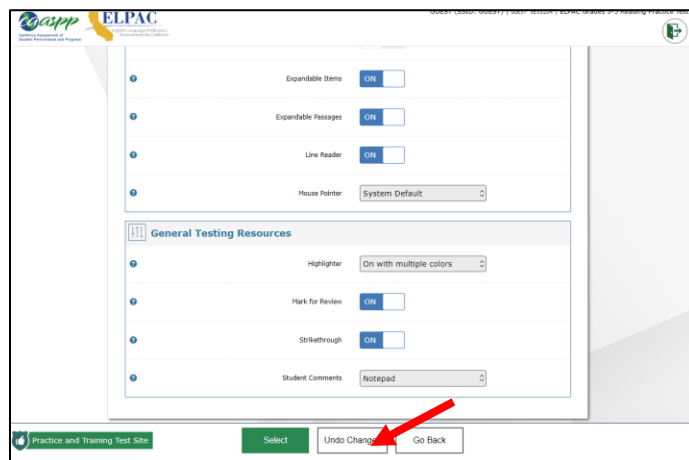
CAASPP California Assessment of Student Performance and Progress ELPAC English Language Proficiency Assessments for California

GUEST (SSID: GUEST) | GUEST SESSION | ELPAC Grades 3-5 Reading Practice Test

Expandable Items ON

Expandable Passages ON

Line Reader ON

Mouse Pointer System Default

General Testing Resources

Highlighter On with multiple colors

Mark for Review ON

Strikethrough ON

Student Comments Notepad

Practice and Training Test Site

Select

Undo Change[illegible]

Go Back